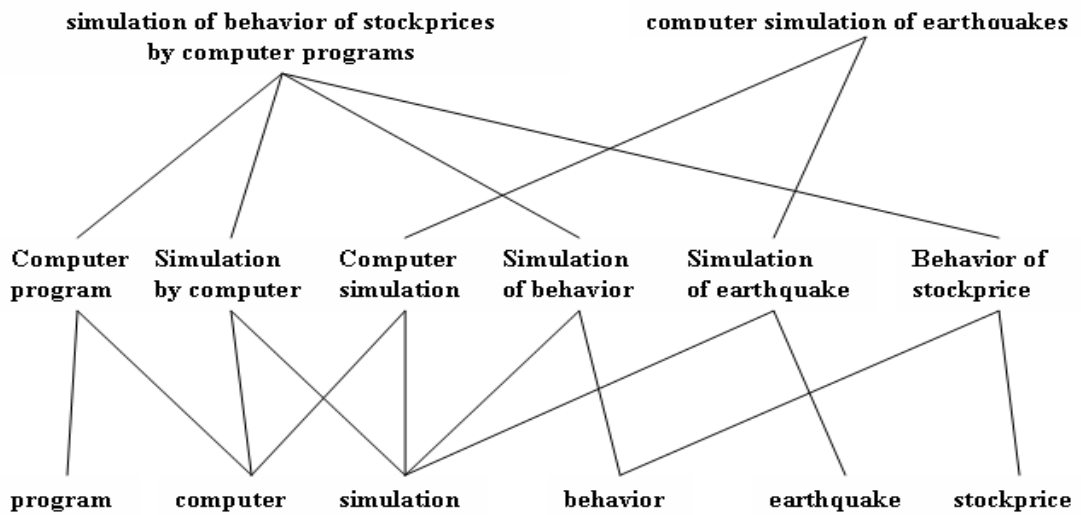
simulation of behavior of stockprices by computer programs

computer simulation of earthquakes

Computer program

Simulation by computer

Computer simulation

Simulation of behavior

Simulation of earthquake

Behavior of stockprice

program

computer

simulation

behavior

earthquake

stockprice